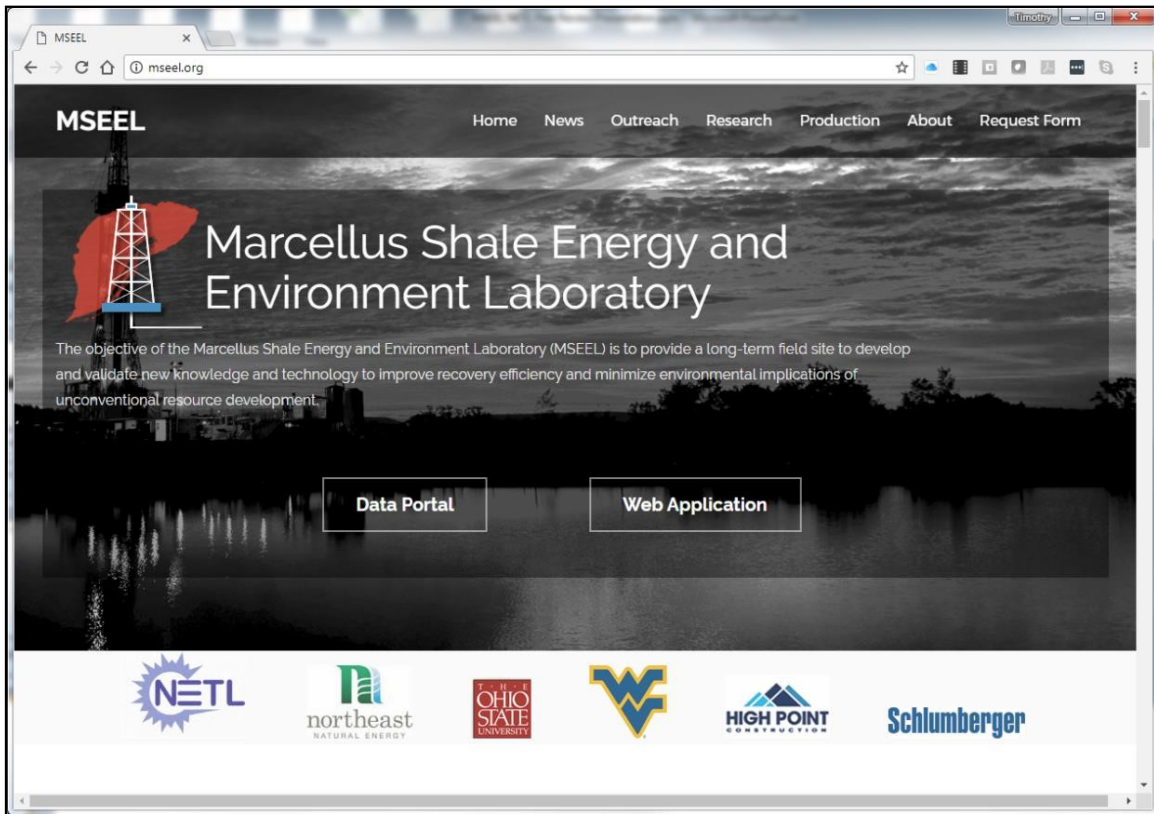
MSEEL ×

Timothy

mseel.org

MSEEL

Home News Outreach Research Production About Request Form

Marcellus Shale Energy and Environment Laboratory

The objective of the Marcellus Shale Energy and Environment Laboratory (MSEEL) is to provide a long-term field site to develop and validate new knowledge and technology to improve recovery efficiency and minimize environmental implications of unconventional resource development.

Data Portal

Web Application

NETL

northeast NATURAL ENERGY

THE OHIO STATE UNIVERSITY

HIGH POINT CONSTRUCTION

Schlumberger